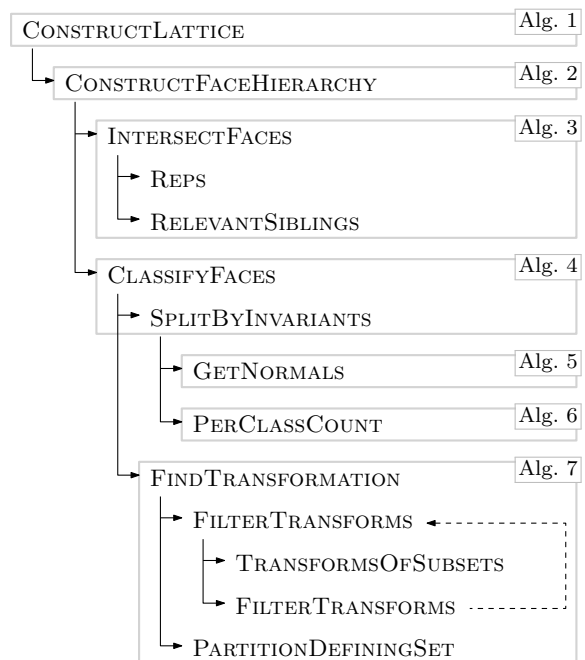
ConstructLattice
Alg. 1

ConstructFaceHierarchy
Alg. 2

IntersectFaces
Alg. 3

Reps

RelevantSiblings

ClassifyFaces
Alg. 4

SplitByInvariants

GetNormals
Alg. 5

PerClassCount
Alg. 6

FindTransformation
Alg. 7

FilterTransforms

TransformsOfSubsets

FilterTransforms

PartitionDefiningSet